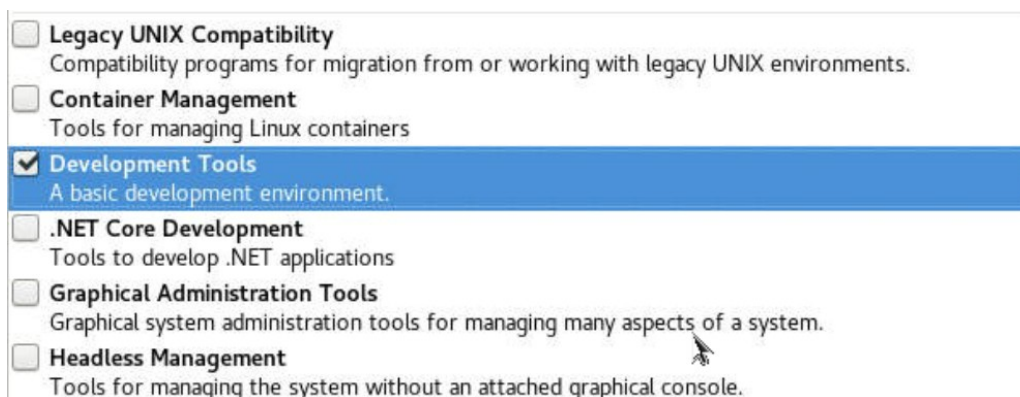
Legacy UNIX Compatibility
Compatibility programs for migration from or working with legacy UNIX environments.

Container Management
Tools for managing Linux containers

Development Tools
A basic development environment.

.NET Core Development
Tools to develop .NET applications

Graphical Administration Tools
Graphical system administration tools for managing many aspects of a system.

Headless Management
Tools for managing the system without an attached graphical console.